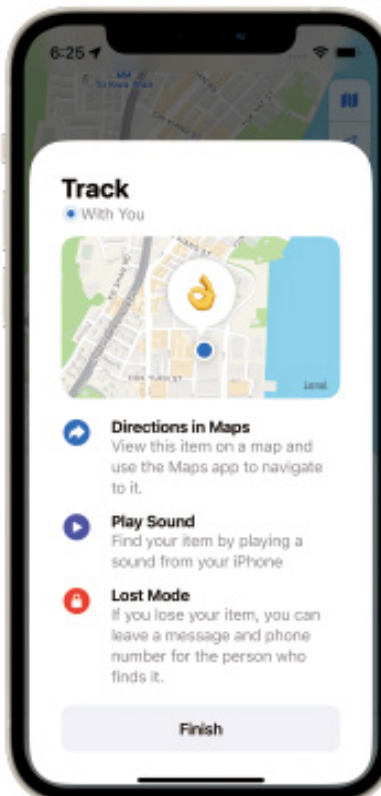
6:25

Track

With You

Legal

Directions in Maps
View this item on a map and use the Maps app to navigate to it.

Play Sound
Find your item by playing a sound from your iPhone

Lost Mode
If you lose your item, you can leave a message and phone number for the person who finds it.

Finish